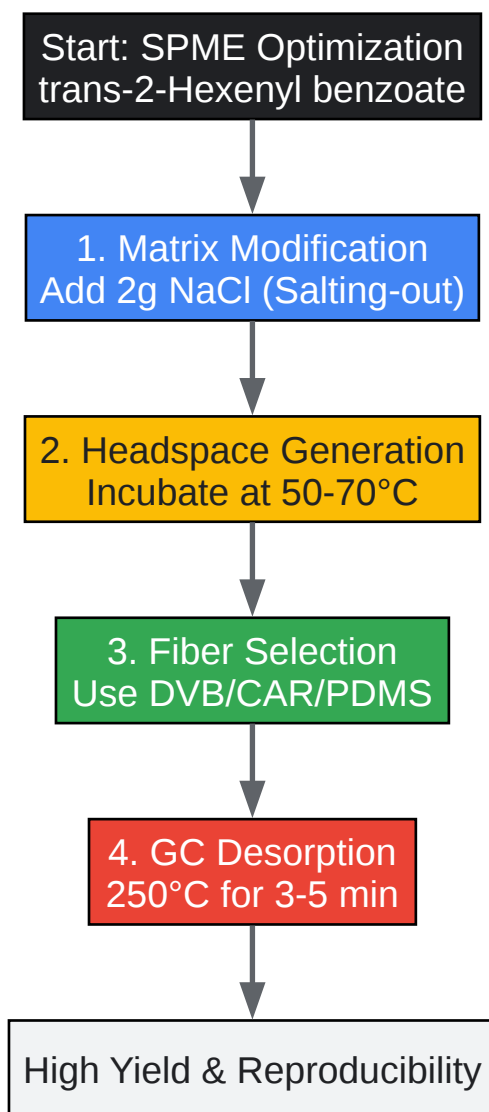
Start: SPME Optimization
trans-2-Hexenyl benzoate

1. Matrix Modification
Add 2g NaCl (Salting-out)

2. Headspace Generation
Incubate at 50-70°C

3. Fiber Selection
Use DVB/CAR/PDMS

4. GC Desorption
250°C for 3-5 min

High Yield & Reproducibility